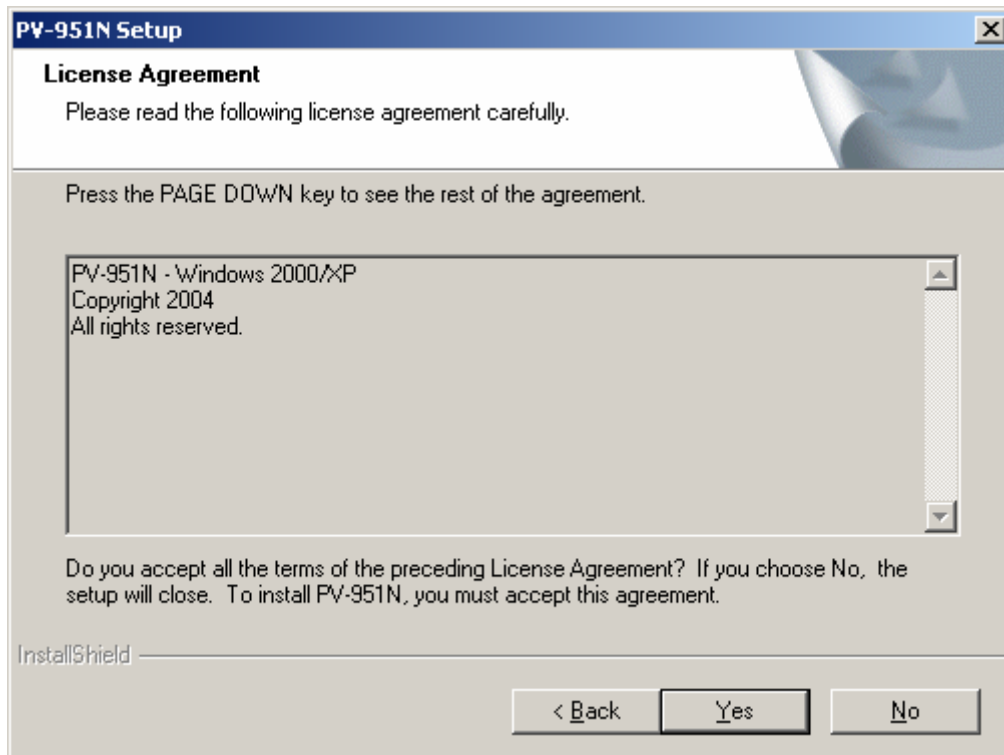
PV-951N Setup

License Agreement

Please read the following license agreement carefully.

Press the PAGE DOWN key to see the rest of the agreement.

PV-951N - Windows 2000/XP
Copyright 2004
All rights reserved.

Do you accept all the terms of the preceding License Agreement? If you choose No, the setup will close. To install PV-951N, you must accept this agreement.

InstallShield

< Back

Yes

No